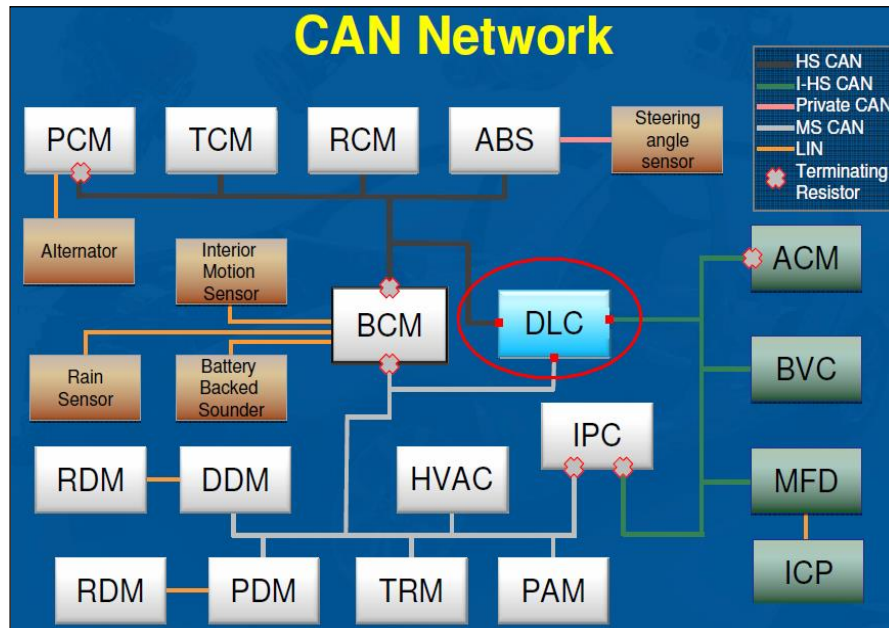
CAN Network

HS CAN
I-HS CAN
Private CAN
MS CAN
LIN
Terminating Resistor

PCM
TCM
RCM
ABS
Steering angle sensor
Alternator
Interior Motion Sensor
BCM
DLC
ACM
Rain Sensor
Battery Backed Sounder
BVC
IPC
RDM
DDM
HVAC
MFD
RDM
PDM
TRM
PAM
ICP